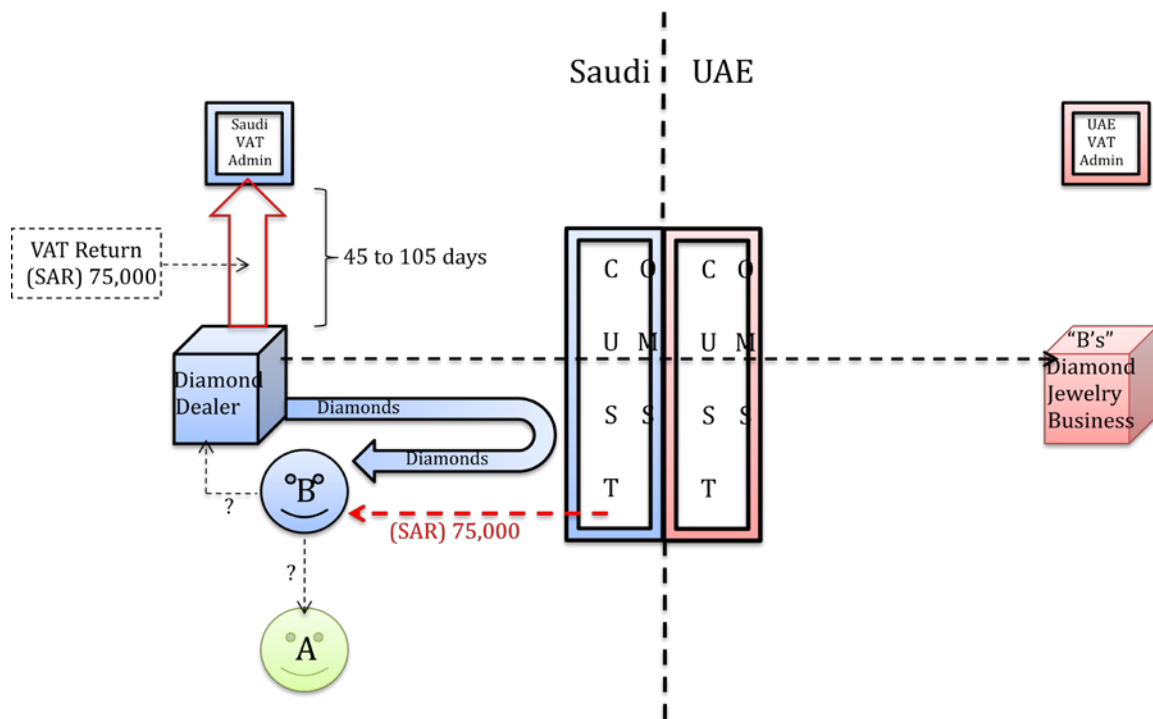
Saudi UAE

Saudi VAT Admin

UAE VAT Admin

VAT Return (SAR) 75,000

45 to 105 days

C O
U M
S S
T

C O
U M
S S
T

Diamond Dealer

Diamonds

Diamonds

"B's" Diamond Jewelry Business

B

?

(SAR) 75,000

?

A